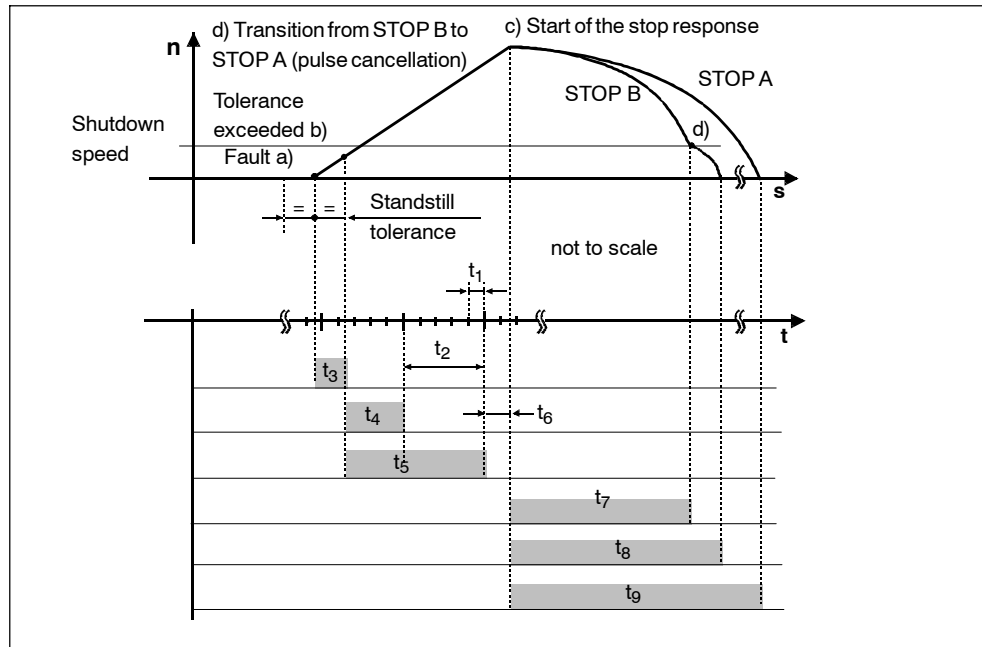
d) Transition from STOP B to STOP A (pulse cancellation)

c) Start of the stop response

n

STOP B

STOP A

Tolerance exceeded b)

Shutdown speed

d)

Fault a)

s

= =

Standstill tolerance

not to scale

$t_1$

t

$t_2$

$t_3$

$t_4$

$t_6$

$t_5$

$t_7$

$t_8$

$t_9$